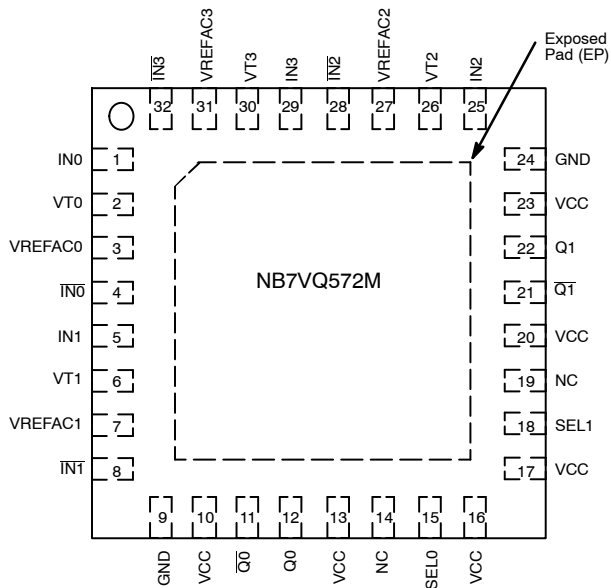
Exposed Pad (EP)

$\overline{IN3}$ 32
VREFAC3 31
VT3 30
IN3 29
$\overline{IN2}$ 28
VREFAC2 27
VT2 26
IN2 25

IN0 1
VT0 2
VREFAC0 3
$\overline{IN0}$ 4
IN1 5
VT1 6
VREFAC1 7
$\overline{IN1}$ 8

NB7VQ572M

24 GND
23 VCC
22 Q1
21 $\overline{Q1}$
20 VCC
19 NC
18 SEL1
17 VCC

9 GND
10 VCC
11 $\overline{Q0}$
12 Q0
13 VCC
14 NC
15 SEL0
16 VCC